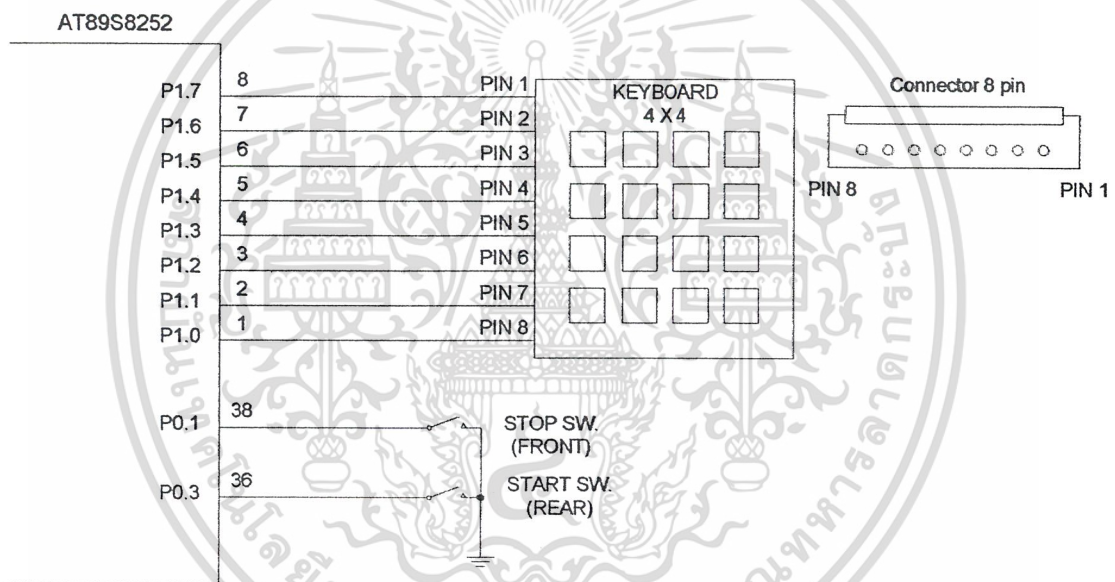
AT89S8252

P1.7 8 PIN 1
P1.6 7 PIN 2
P1.5 6 PIN 3
P1.4 5 PIN 4
P1.3 4 PIN 5
P1.2 3 PIN 6
P1.1 2 PIN 7
P1.0 1 PIN 8

KEYBOARD
4 X 4

Connector 8 pin
PIN 8 PIN 1

P0.1 38
STOP SW.
(FRONT)

P0.3 36
START SW.
(REAR)